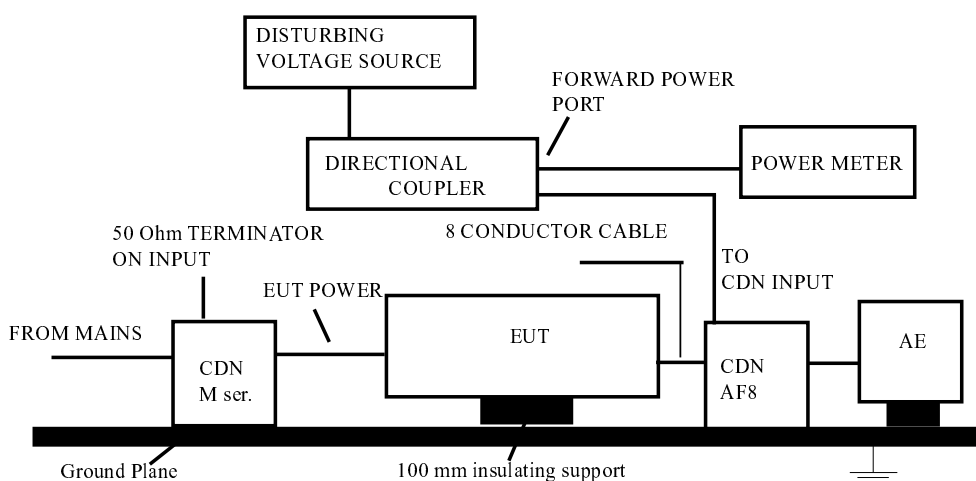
DISTURBING VOLTAGE SOURCE

FORWARD POWER PORT

DIRECTIONAL COUPLER

POWER METER

50 Ohm TERMINATOR ON INPUT

8 CONDUCTOR CABLE

TO CDN INPUT

EUT POWER

FROM MAINS

CDN M ser.

EUT

CDN AF8

AE

Ground Plane

100 mm insulating support